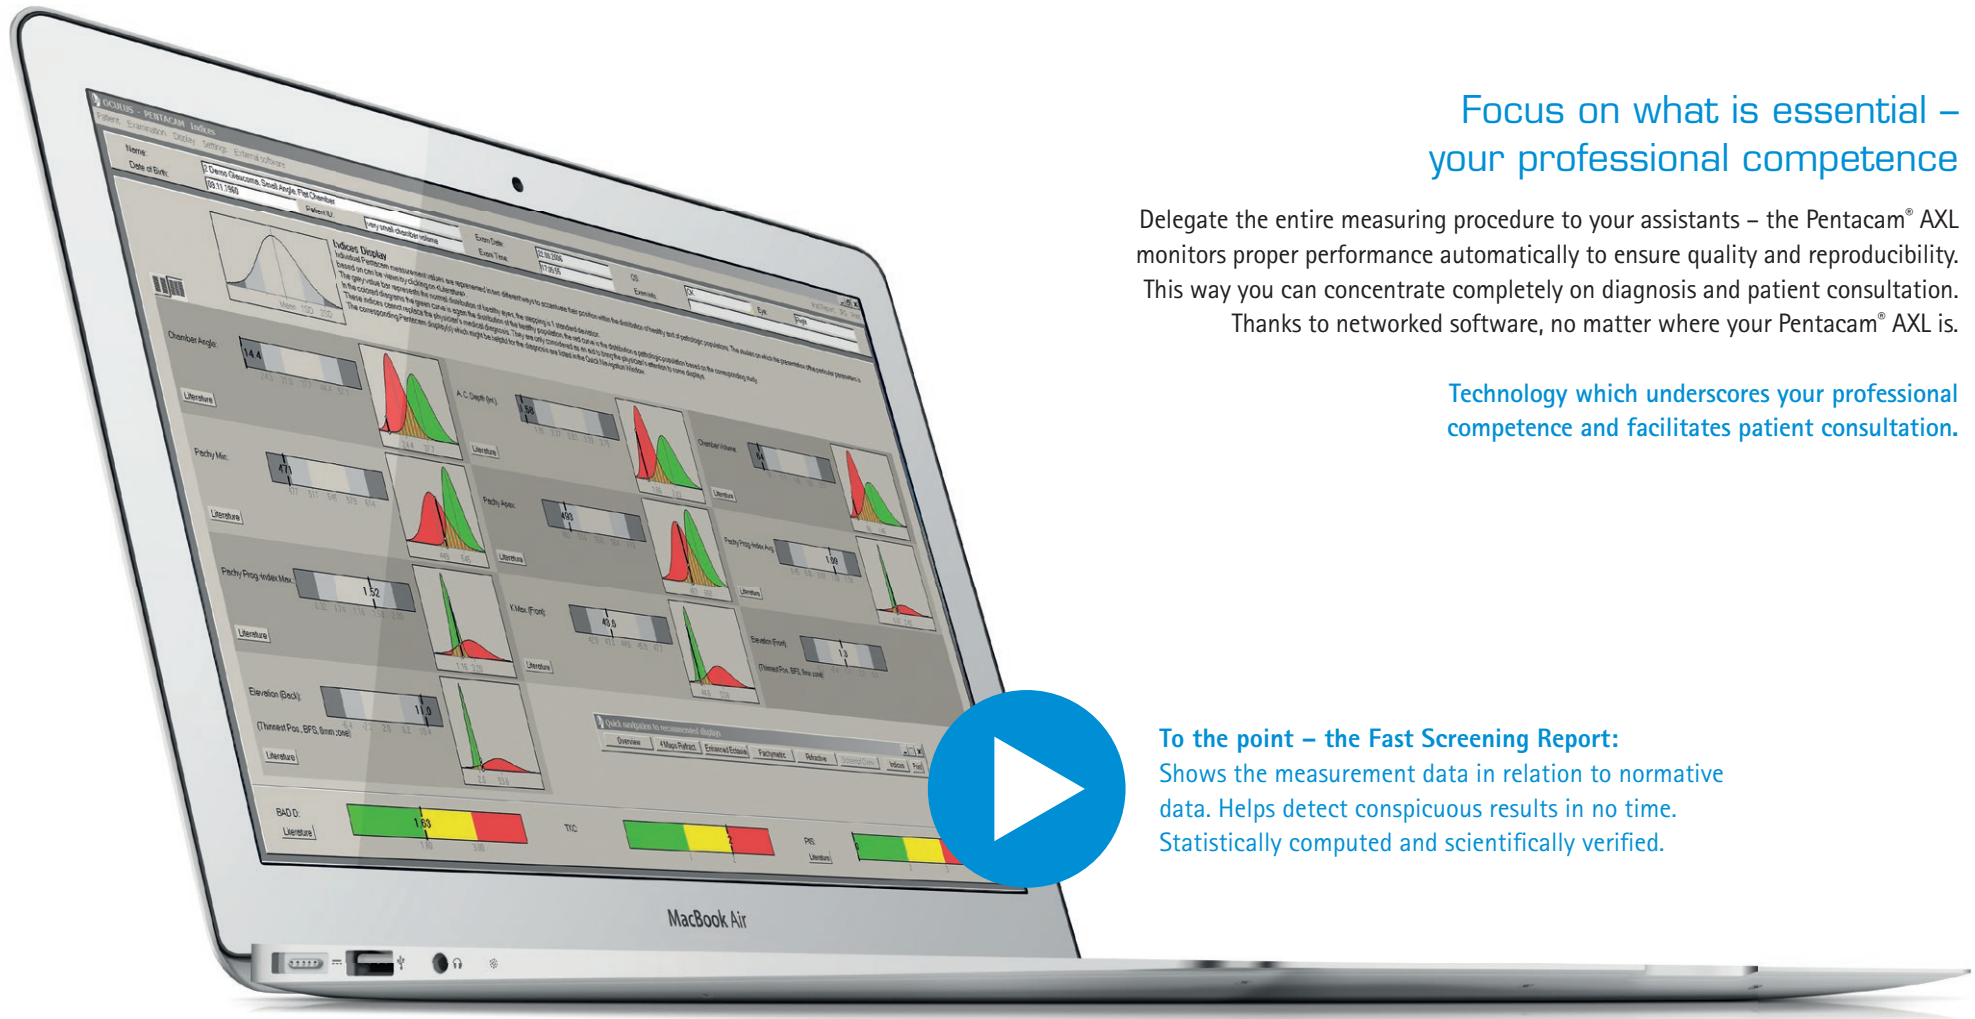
Focus on what is essential – your professional competence

Delegate the entire measuring procedure to your assistants – the Pentacam® AXL monitors proper performance automatically to ensure quality and reproducibility. This way you can concentrate completely on diagnosis and patient consultation. Thanks to networked software, no matter where your Pentacam® AXL is.

Technology which underscores your professional competence and facilitates patient consultation.

To the point – the Fast Screening Report:
Shows the measurement data in relation to normative data. Helps detect conspicuous results in no time. Statistically computed and scientifically verified.

OCULUS - PENTACAM Indices

Patient Examination Display Settings External software

Name:

Date of Birth:

Indices Display

Chamber Angle:

14.4

Literature

A.C.Depth (Int):

Chamber Volume:

Pachy Min:

Literature

Pachy Apex:

Literature

Pachy Prog Index Avg:

1.09

Pachy Prog Index Max:

1.52

Literature

K Max (Front):

43.6

Literature

Elevation (Front):

1.3

Elevation (Back):

11.0

Literature

Quick navigation to recommended displays

Overview

4 Maps Refract.

Enhanced Ectasia

Pachymetric

Refractive

Indices

BAD D:

1.63

Literature

TKC

PRS

MacBook Air